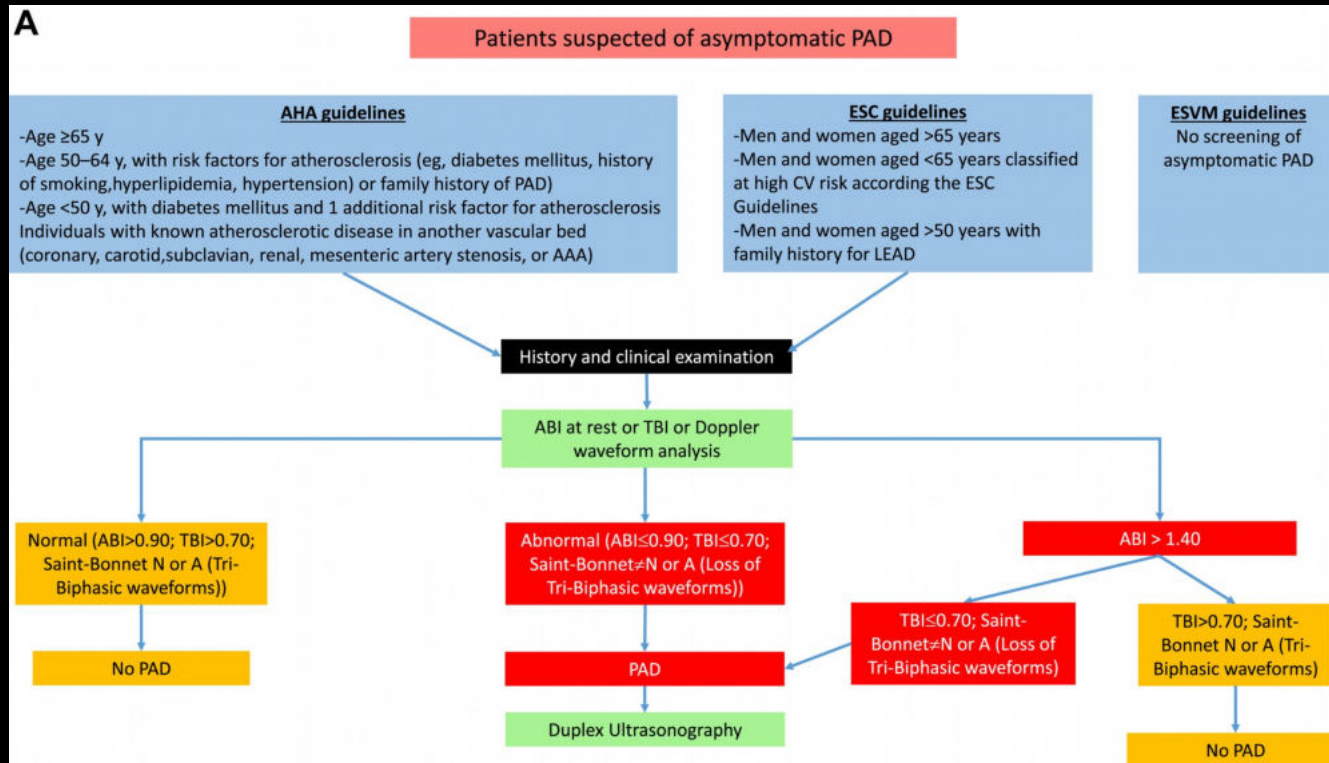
A

Patients suspected of asymptomatic PAD

AHA guidelines
-Age ≥65 y
-Age 50–64 y, with risk factors for atherosclerosis (eg, diabetes mellitus, history of smoking,hyperlipidemia, hypertension) or family history of PAD)
-Age <50 y, with diabetes mellitus and 1 additional risk factor for atherosclerosis Individuals with known atherosclerotic disease in another vascular bed (coronary, carotid,subclavian, renal, mesenteric artery stenosis, or AAA)

ESC guidelines
-Men and women aged >65 years
-Men and women aged <65 years classified at high CV risk according the ESC Guidelines
-Men and women aged >50 years with family history for LEAD

ESVM guidelines
No screening of asymptomatic PAD

History and clinical examination

ABI at rest or TBI or Doppler waveform analysis

Normal (ABI>0.90; TBI>0.70; Saint-Bonnet N or A (Tri-Biphasic waveforms))

No PAD

Abnormal (ABI≤0.90; TBI≤0.70; Saint-Bonnet≠N or A (Loss of Tri-Biphasic waveforms))

PAD

Duplex Ultrasonography

ABI > 1.40

TBI≤0.70; Saint-Bonnet≠N or A (Loss of Tri-Biphasic waveforms)

TBI>0.70; Saint-Bonnet N or A (Tri-Biphasic waveforms)

No PAD